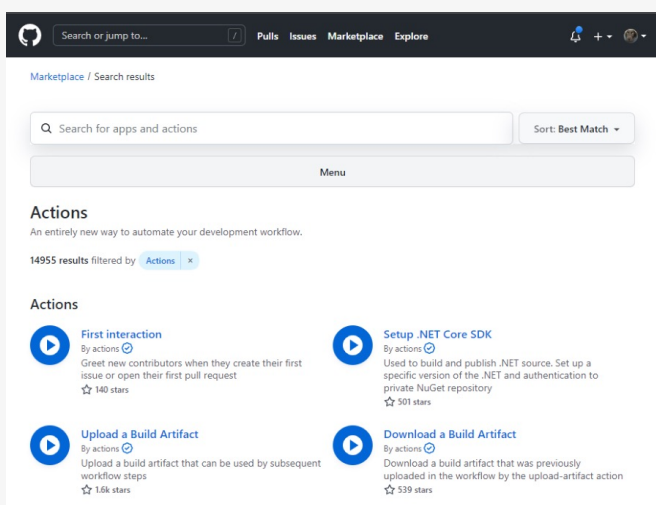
Search or jump to... / Pulls Issues Marketplace Explore

Marketplace / Search results

Search for apps and actions

Sort: Best Match

Menu

Actions

An entirely new way to automate your development workflow.

14955 results filtered by Actions ×

Actions

First interaction
By actions
Greet new contributors when they create their first issue or open their first pull request
140 stars

Setup .NET Core SDK
By actions
Used to build and publish .NET source. Set up a specific version of the .NET and authentication to private NuGet repository
501 stars

Upload a Build Artifact
By actions
Upload a build artifact that can be used by subsequent workflow steps
1.6k stars

Download a Build Artifact
By actions
Download a build artifact that was previously uploaded in the workflow by the upload-artifact action
539 stars